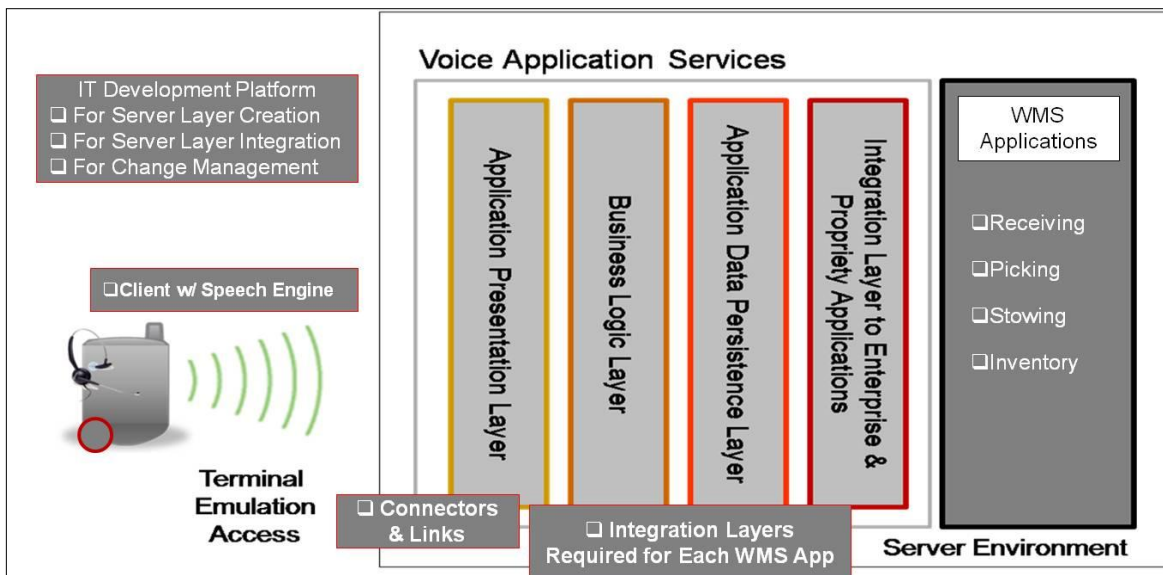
IT Development Platform
❑ For Server Layer Creation
❑ For Server Layer Integration
❑ For Change Management

❑Client w/ Speech Engine

Terminal Emulation Access

Voice Application Services

Application Presentation Layer

Business Logic Layer

Application Data Persistence Layer

Integration Layer to Enterprise & Propriety Applications

WMS Applications

❑Receiving

❑Picking

❑Stowing

❑Inventory

❑ Connectors & Links

❑ Integration Layers Required for Each WMS App

Server Environment